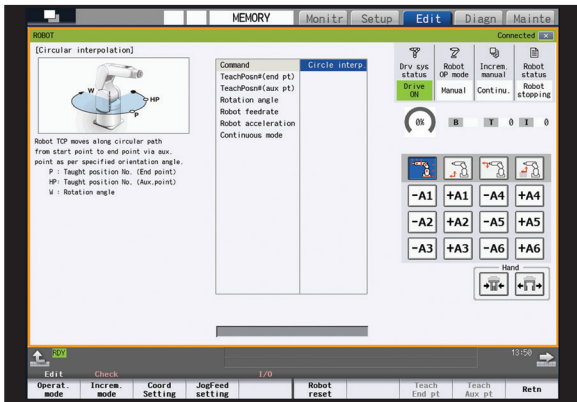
MEMORY Monitr Setup Edit Diagn Mainte

ROBOT Connected

[Circular interpolation]

W HP P

Robot TCP moves along circular path from start point to end point via aux. point as per specified orientation angle.
P : Taught position No. (End point)
HP: Taught position No. (Aux.point)
W : Rotation angle

| Command | Circle interp |
|---|---|
| TeachPosn#(end pt) | |
| TeachPosn#(aux pt) | |
| Rotation angle | |
| Robot feedrate | |
| Robot acceleration | |
| Continuous mode | |

| Drv sys status | Robot OP mode | Increm. manual | Robot status |
|---|---|---|---|
| Drive ON | Manual | Continu. | Robot stopping |

0% B T 0 I 0

-A1 +A1 -A4 +A4
-A2 +A2 -A5 +A5
-A3 +A3 -A6 +A6

Hand

RDY

13:50

Edit Check I/O

Operat. mode | Increm. mode | Coord Setting | JogFeed setting | Robot reset | Teach End pt | Teach Aux pt | Retn